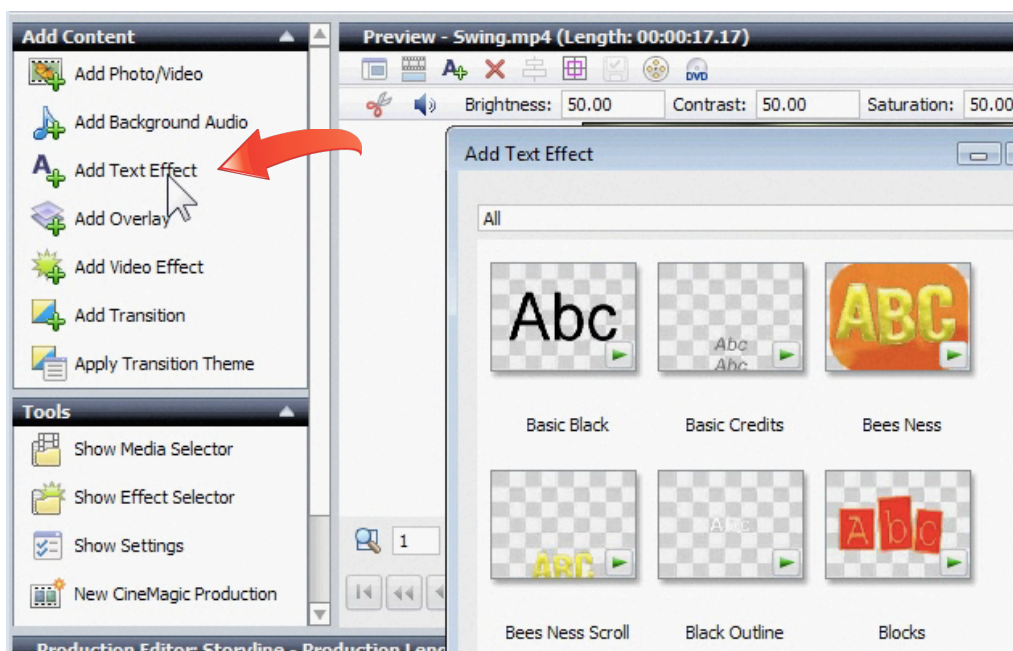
Add Content

Add Photo/Video

Add Background Audio

Add Text Effect

Add Overlay

Add Video Effect

Add Transition

Apply Transition Theme

Tools

Show Media Selector

Show Effect Selector

Show Settings

New CineMagic Production

Preview - Swing.mp4 (Length: 00:00:17.17)

DVD

Brightness: 50.00 Contrast: 50.00 Saturation: 50.00

1

Add Text Effect

All

Abc

Abc Abc

ABC

Basic Black

Basic Credits

Bees Ness

ABC

ABC

Abc

Bees Ness Scroll

Black Outline

Blocks

Production Editor: Storyline - Production Len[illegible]